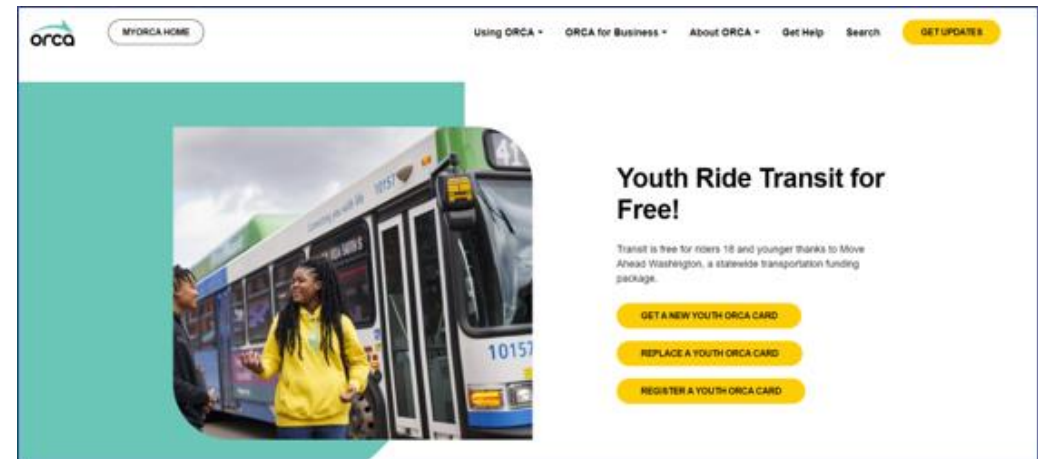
orca

MYORCA HOME

Using ORCA ▾ ORCA for Business ▾ About ORCA ▾ Get Help Search GET UPDATES

Youth Ride Transit for Free!

Transit is free for riders 18 and younger thanks to Move Ahead Washington, a statewide transportation funding package.

GET A NEW YOUTH ORCA CARD

REPLACE A YOUTH ORCA CARD

REGISTER A YOUTH ORCA CARD